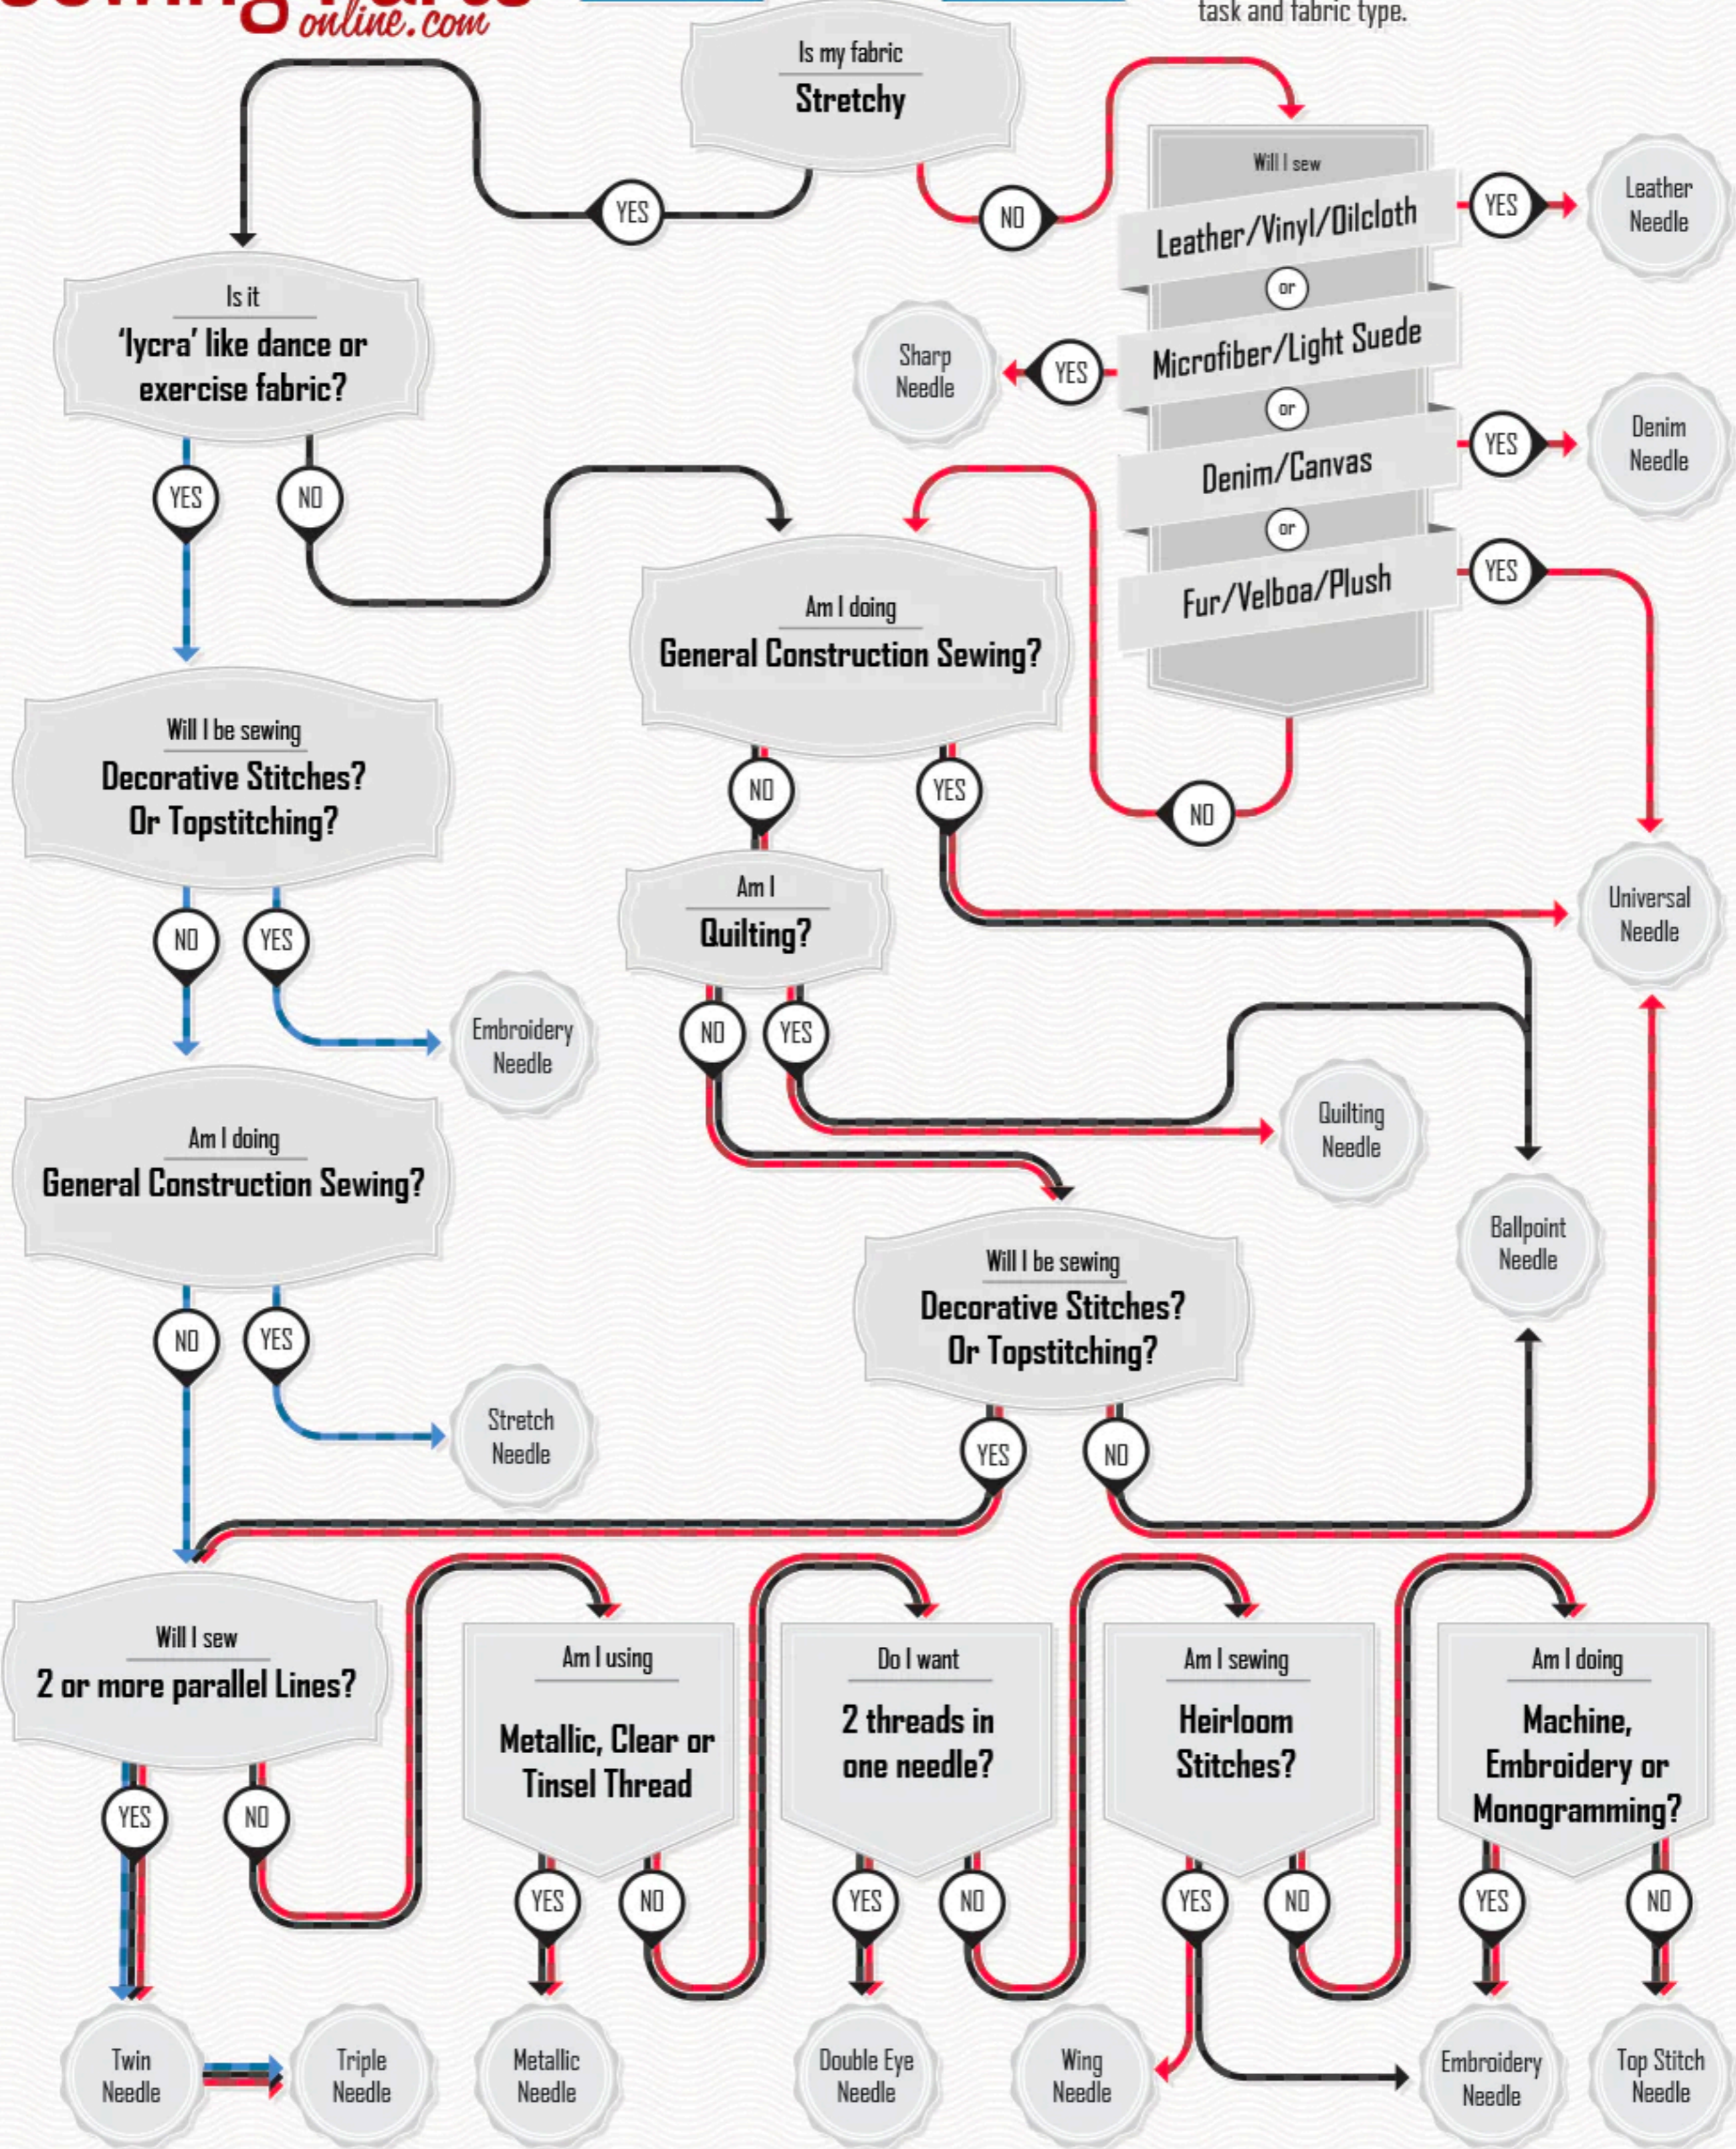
online.com

task and fabric type.

Is my fabric
Stretchy

YES

NO

Will I sew
Leather/Vinyl/Oilcloth
or
Microfiber/Light Suede
or
Denim/Canvas
or
Fur/Velboa/Plush

YES
Leather Needle

YES
Sharp Needle

YES
Denim Needle

YES

Is it
'lycra' like dance or exercise fabric?

YES
NO

Am I doing
General Construction Sewing?

NO
YES

NO

Universal Needle

Will I be sewing
Decorative Stitches? Or Topstitching?

NO
YES

Embroidery Needle

Am I
Quilting?

NO
YES

Quilting Needle

Ballpoint Needle

Am I doing
General Construction Sewing?

NO
YES

Stretch Needle

Will I be sewing
Decorative Stitches? Or Topstitching?

YES
NO

Will I sew
2 or more parallel Lines?

YES
NO

Am I using
Metallic, Clear or Tinsel Thread

YES
NO

Do I want
2 threads in one needle?

YES
NO

Am I sewing
Heirloom Stitches?

YES
NO

Am I doing
Machine, Embroidery or Monogramming?

YES
NO

Twin Needle
Triple Needle
Metallic Needle
Double Eye Needle
Wing Needle
Embroidery Needle
Top Stitch Needle